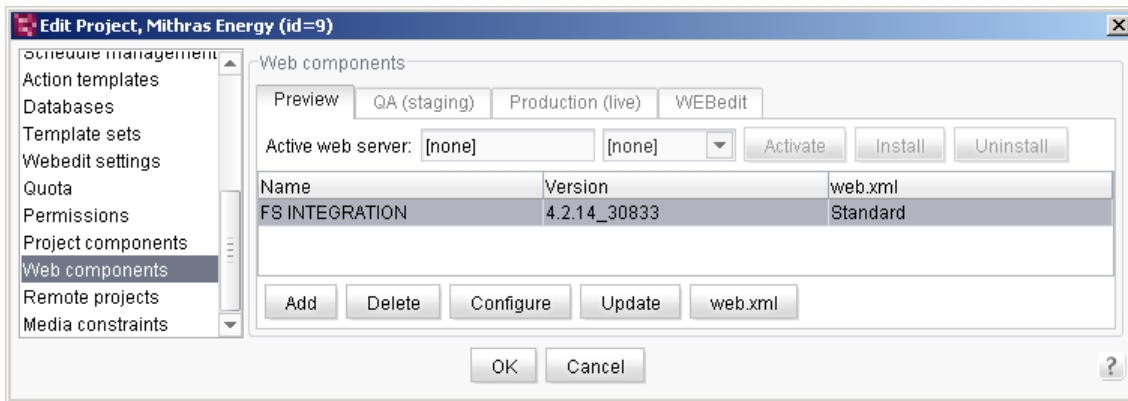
Edit Project, Mithras Energy (id=9)

Schedule management
Action templates
Databases
Template sets
Webedit settings
Quota
Permissions
Project components
Web components
Remote projects
Media constraints

Web components

Preview | QA (staging) | Production (live) | WEBedit

Active web server: [none] [none] Activate Install Uninstall

| Name | Version | web.xml |
|---|---|---|
| FS INTEGRATION | 4.2.14_30833 | Standard |

Add Delete Configure Update web.xml

OK Cancel

?